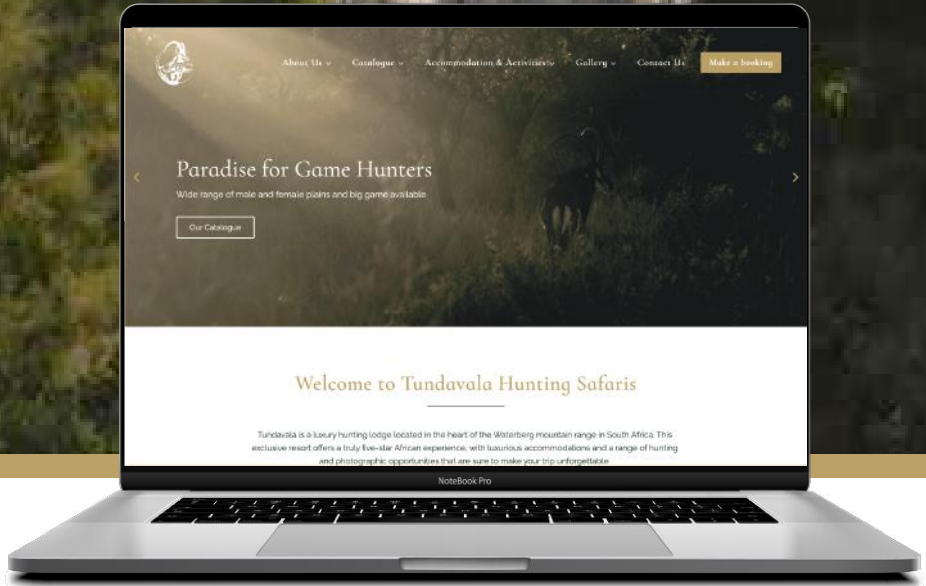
About Us Catalogue Accommodation & Activities Gallery Contact Us Make a booking

Paradise for Game Hunters

Wide range of male and female plains and big game available

Our Catalogue

Welcome to Tundavala Hunting Safaris

Tundavala is a luxury hunting lodge located in the heart of the Waterberg mountain range in South Africa. This exclusive resort offers a truly five-star African experience, with luxurious accommodations and a range of hunting and photographic opportunities that are sure to make your trip unforgettable

NoteBook Pro